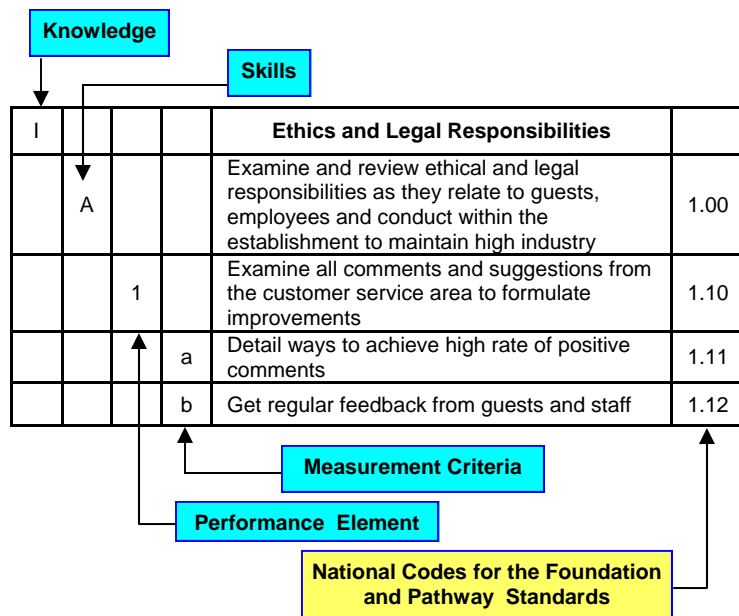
Knowledge

Skills

| I | | | | Ethics and Legal Responsibilities | |
|---|---|---|---|---|---|
| | A | | | Examine and review ethical and legal responsibilities as they relate to guests, employees and conduct within the establishment to maintain high industry | 1.00 |
| | | 1 | | Examine all comments and suggestions from the customer service area to formulate improvements | 1.10 |
| | | | a | Detail ways to achieve high rate of positive comments | 1.11 |
| | | | b | Get regular feedback from guests and staff | 1.12 |

Measurement Criteria

Performance Element

National Codes for the Foundation and Pathway Standards